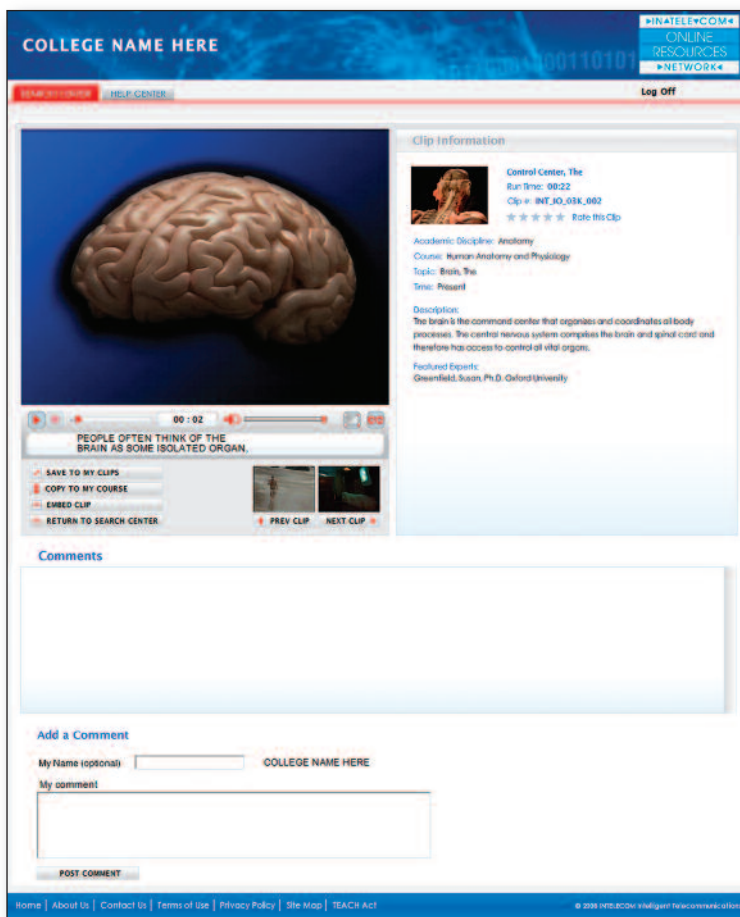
COLLEGE NAME HERE

▸INTELE▾COM◂
ONLINE
RESOURCES
▸NETWORK◂

00110101

SEARCH CENTER HELP CENTER

Log Off

Clip Information

Control Center, The
Run Time: 00:22
Clip #: INT_IO_03K_002
Rate this Clip

Academic Discipline: Anatomy
Course: Human Anatomy and Physiology
Topic: Brain, The
Time: Present

Description:
The brain is the command center that organizes and coordinates all body processes. The central nervous system comprises the brain and spinal cord and therefore has access to control all vital organs.

Featured Experts:
Greenfield, Susan, Ph.D. Oxford University

00 : 02

PEOPLE OFTEN THINK OF THE BRAIN AS SOME ISOLATED ORGAN,

SAVE TO MY CLIPS
COPY TO MY COURSE
EMBED CLIP
RETURN TO SEARCH CENTER

PREV CLIP NEXT CLIP

Comments

Add a Comment

My Name (optional) COLLEGE NAME HERE

My comment

POST COMMENT

Home | About Us | Contact Us | Terms of Use | Privacy Policy | Site Map | TEACH Act

© 2008 INTELECOM Intelligent Telecommunications